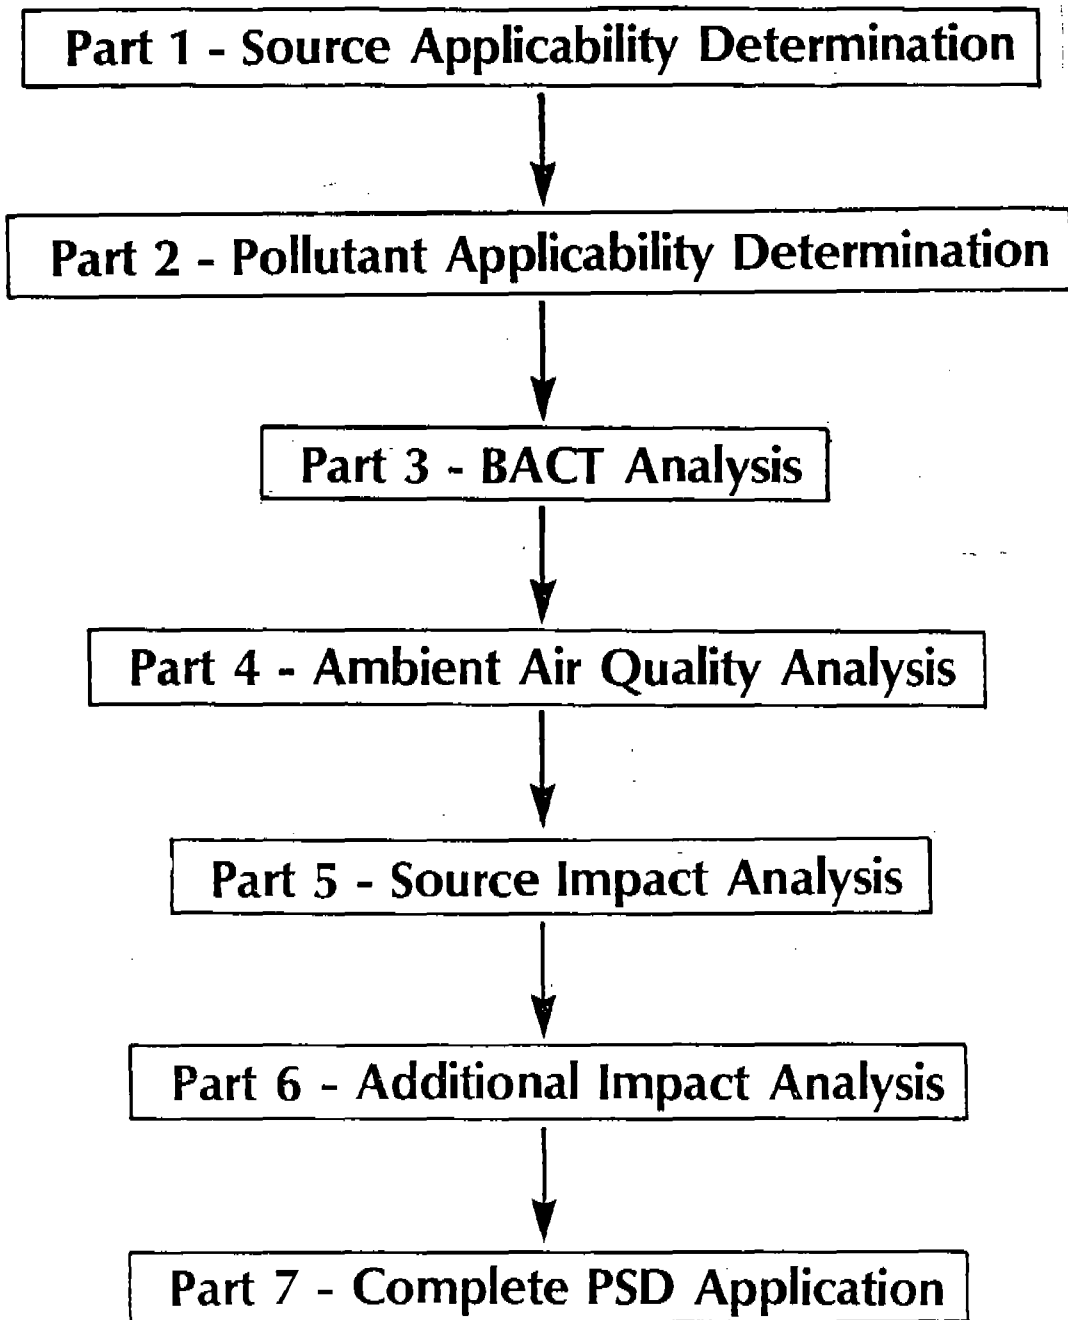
Part 1 - Source Applicability Determination

Part 2 - Pollutant Applicability Determination

Part 3 - BACT Analysis

Part 4 - Ambient Air Quality Analysis

Part 5 - Source Impact Analysis

Part 6 - Additional Impact Analysis

Part 7 - Complete PSD Application